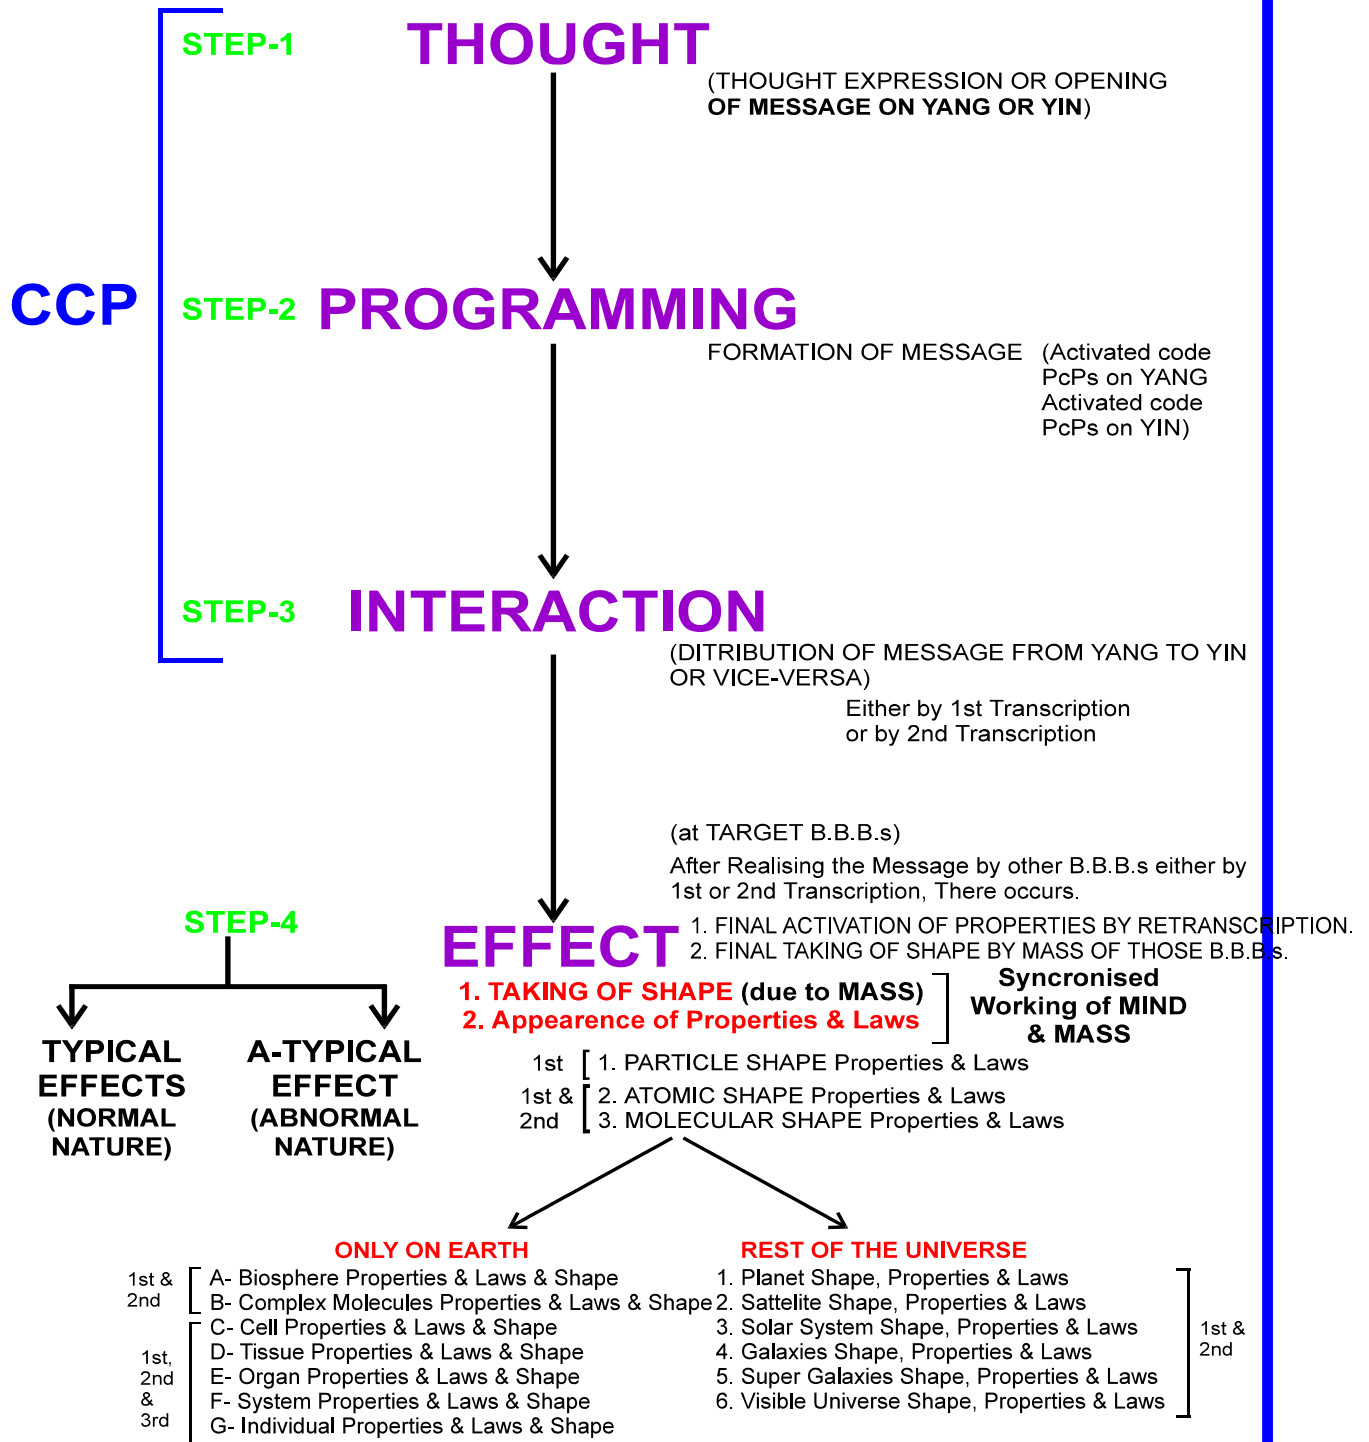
CCP

STEP-1 THOUGHT

(THOUGHT EXPRESSION OR OPENING OF MESSAGE ON YANG OR YIN)

STEP-2 PROGRAMMING

FORMATION OF MESSAGE (Activated code PcPs on YANG Activated code PcPs on YIN)

STEP-3 INTERACTION

(DITRIBUTION OF MESSAGE FROM YANG TO YIN OR VICE-VERSA)

Either by 1st Transcription or by 2nd Transcription

(at TARGET B.B.B.s)

After Realising the Message by other B.B.B.s either by 1st or 2nd Transcription, There occurs.

STEP-4

EFFECT

1. FINAL ACTIVATION OF PROPERTIES BY RETRANSCRIPTION.
2. FINAL TAKING OF SHAPE BY MASS OF THOSE B.B.B.s.

1. TAKING OF SHAPE (due to MASS)
2. Appearence of Properties & Laws

Syncronised Working of MIND & MASS

TYPICAL EFFECTS (NORMAL NATURE)

A-TYPICAL EFFECT (ABNORMAL NATURE)

1st 1. PARTICLE SHAPE Properties & Laws
1st & 2nd 2. ATOMIC SHAPE Properties & Laws
3. MOLECULAR SHAPE Properties & Laws

ONLY ON EARTH

1st & 2nd
A- Biosphere Properties & Laws & Shape
B- Complex Molecules Properties & Laws & Shape

1st, 2nd & 3rd
C- Cell Properties & Laws & Shape
D- Tissue Properties & Laws & Shape
E- Organ Properties & Laws & Shape
F- System Properties & Laws & Shape
G- Individual Properties & Laws & Shape

REST OF THE UNIVERSE

1. Planet Shape, Properties & Laws
2. Sattelite Shape, Properties & Laws
3. Solar System Shape, Properties & Laws
4. Galaxies Shape, Properties & Laws
5. Super Galaxies Shape, Properties & Laws
6. Visible Universe Shape, Properties & Laws

1st & 2nd